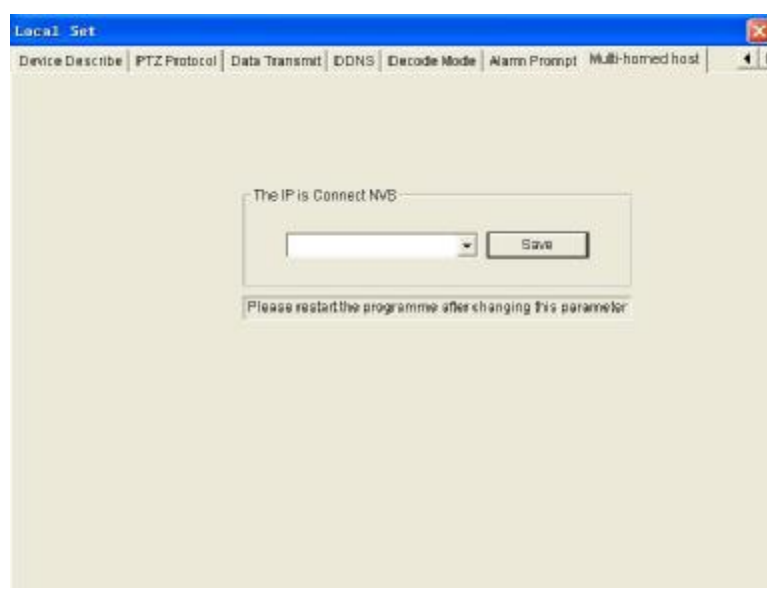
Local Set

Device Describe | PTZ Protocol | Data Transmit | DDNS | Decode Mode | Alarm Prompt | Multi-homed host

The IP is Connect NVB

Save

Please restart the programme after changing this parameter